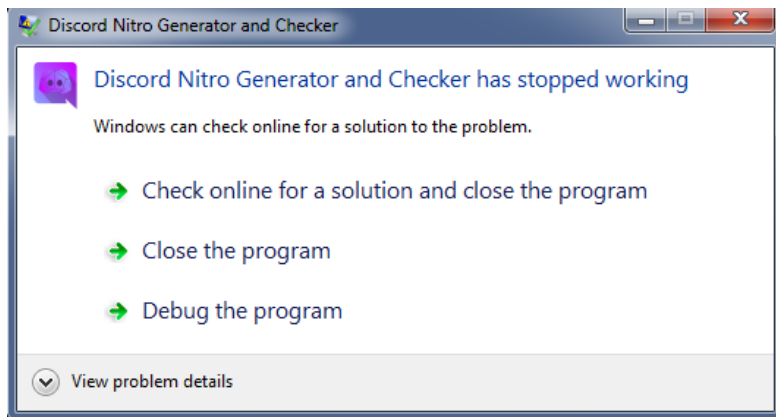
Discord Nitro Generator and Checker

Discord Nitro Generator and Checker has stopped working

Windows can check online for a solution to the problem.

Check online for a solution and close the program

Close the program

Debug the program

View problem details